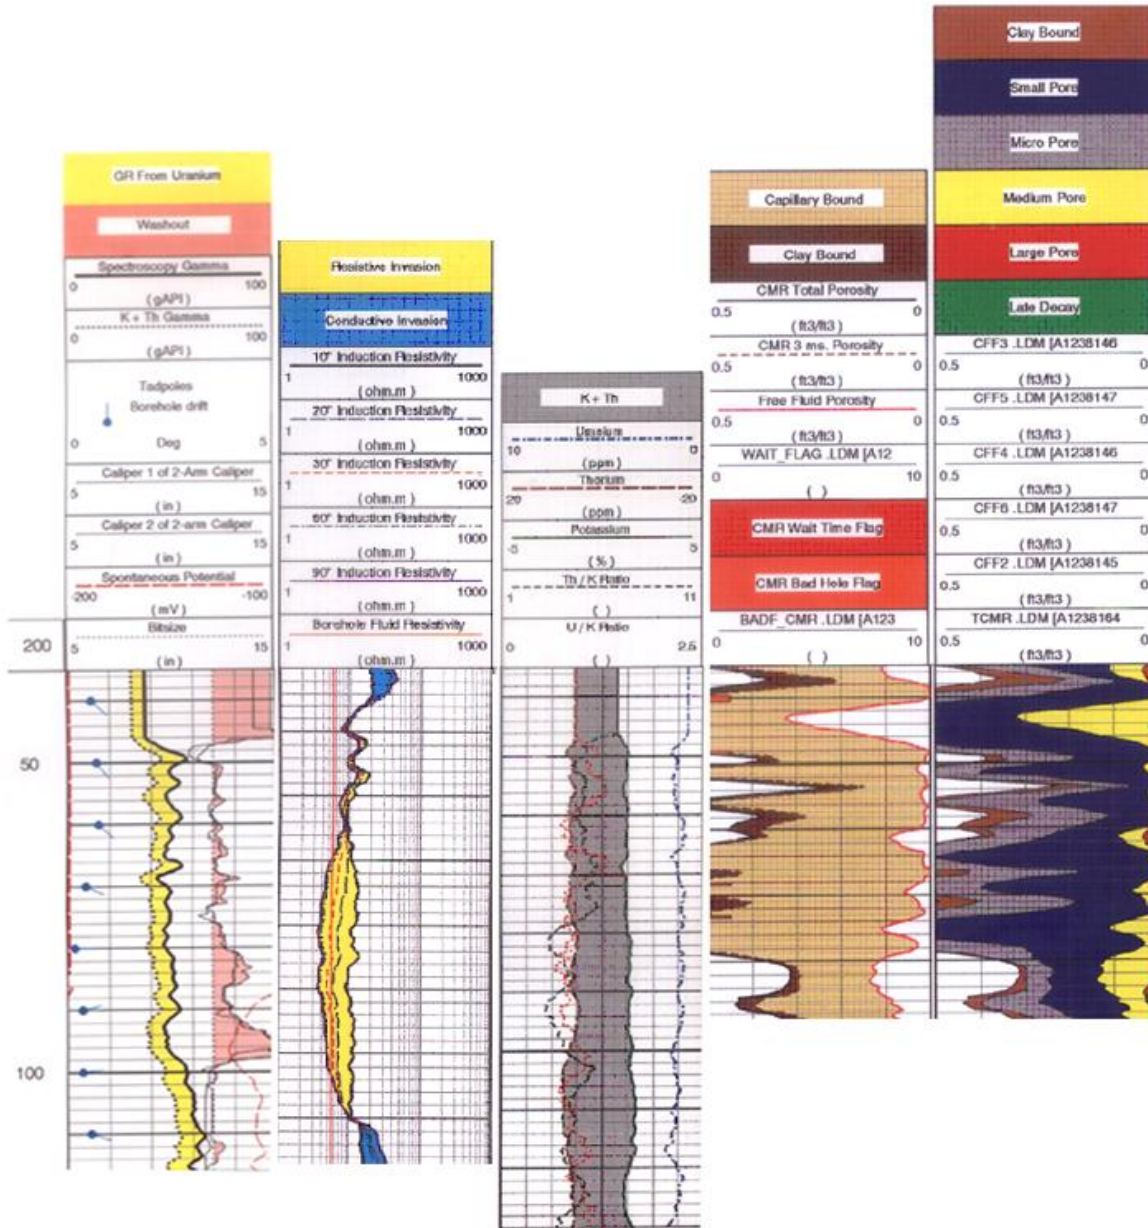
GR From Uranium

Washout

Spectroscopy Gamma
0 100
(gAPI)

K + Th Gamma
0 100
(gAPI)

Tadpoles
Borehole drift
0 Deg 5

Caliper 1 of 2-Arm Caliper
5 15
(in)

Caliper 2 of 2-arm Caliper
5 15
(in)

Spontaneous Potential
-200 -100
(mV)

Bitsize
5 15
(in)

200

50

100

Resistive Invasion

Conductive Invasion

10' Induction Resistivity
1 1000
(ohm.m)

20' Induction Resistivity
1 1000
(ohm.m)

30' Induction Resistivity
1 1000
(ohm.m)

60' Induction Resistivity
1 1000
(ohm.m)

90' Induction Resistivity
1 1000
(ohm.m)

Borehole Fluid Resistivity
1 1000
(ohm.m)

K + Th

Uranium
10 0
(ppm)

Thorium
20 -20
(ppm)

Potassium
-5 5
(%)

Th / K Ratio
1 11
( )

U / K Ratio
0 2.5
( )

Capillary Bound

Clay Bound

CMR Total Porosity
0.5 0
(ft3/ft3)

CMR 3 ms. Porosity
0.5 0
(ft3/ft3)

Free Fluid Porosity
0.5 0
(ft3/ft3)

WAIT_FLAG .LDM [A12
0 10
( )

CMR Wait Time Flag

CMR Bad Hole Flag

BADF_CMR .LDM [A123
0 10
( )

Clay Bound

Small Pore

Micro Pore

Medium Pore

Large Pore

Late Decay

CFF3 .LDM [A1238146
0.5 0
(ft3/ft3)

CFF5 .LDM [A1238147
0.5 0
(ft3/ft3)

CFF4 .LDM [A1238146
0.5 0
(ft3/ft3)

CFF6 .LDM [A1238147
0.5 0
(ft3/ft3)

CFF2 .LDM [A1238145
0.5 0
(ft3/ft3)

TCMR .LDM [A1238164
0.5 0
(ft3/ft3)